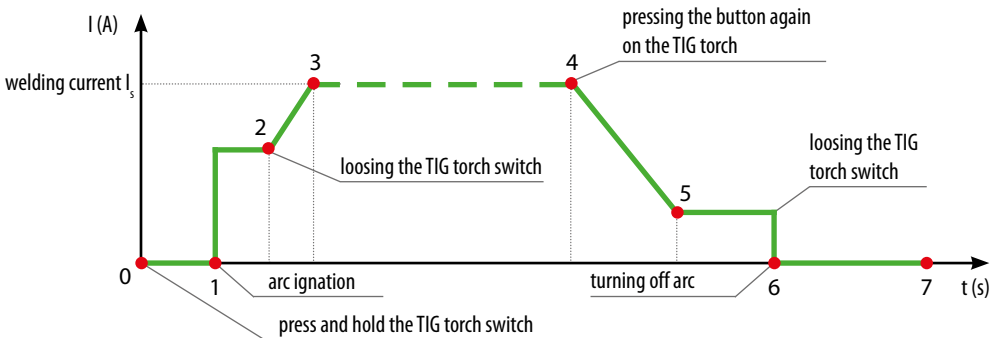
I (A)

welding current $I_s$

pressing the button again on the TIG torch

3

4

2

loosing the TIG torch switch

5

loosing the TIG torch switch

0

1

arc ignation

turning off arc

6

7

t (s)

press and hold the TIG torch switch